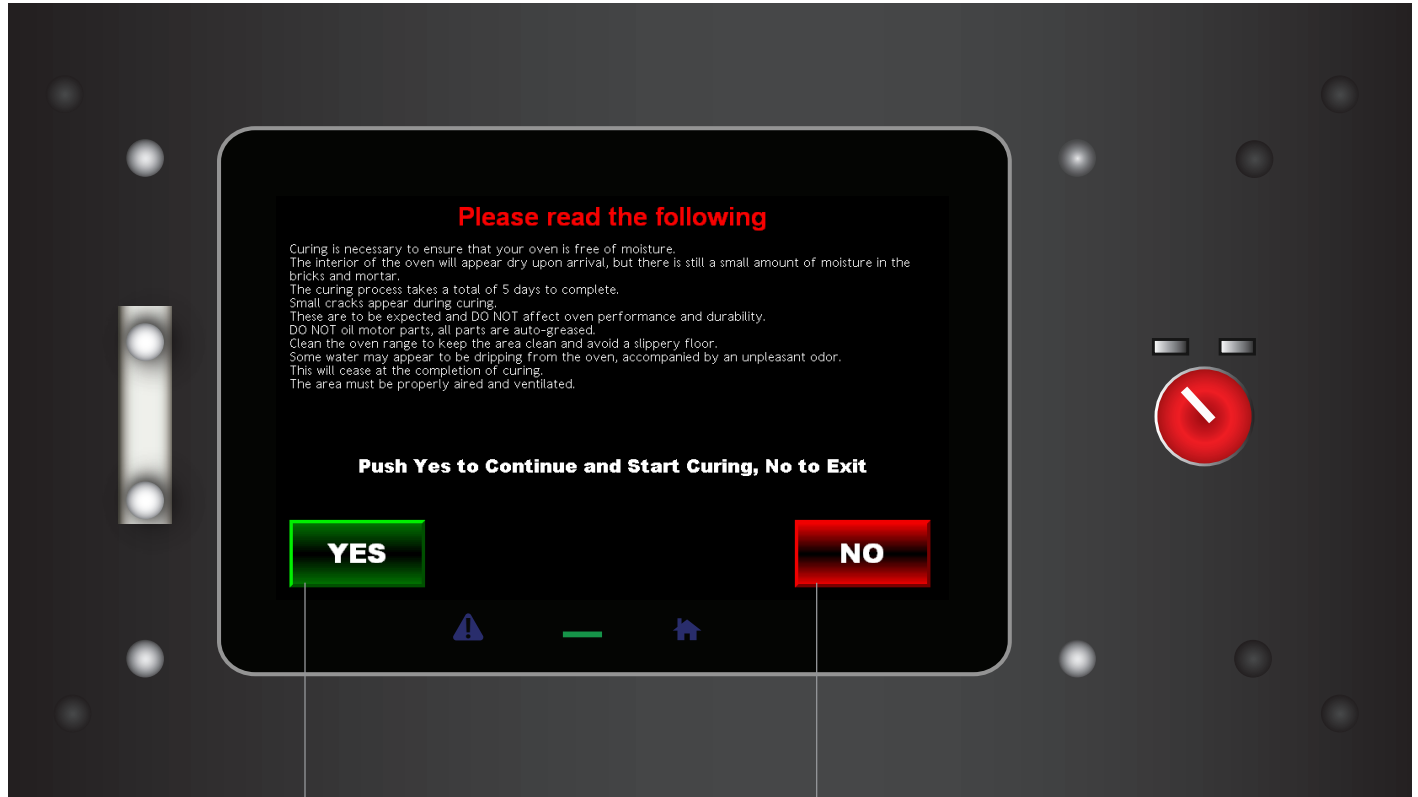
Please read the following

Curing is necessary to ensure that your oven is free of moisture.
The interior of the oven will appear dry upon arrival, but there is still a small amount of moisture in the bricks and mortar.
The curing process takes a total of 5 days to complete.
Small cracks appear during curing.
These are to be expected and DO NOT affect oven performance and durability.
DO NOT oil motor parts, all parts are auto-greased.
Clean the oven range to keep the area clean and avoid a slippery floor.
Some water may appear to be dripping from the oven, accompanied by an unpleasant odor.
This will cease at the completion of curing.
The area must be properly aired and ventilated.

Push Yes to Continue and Start Curing, No to Exit

YES

NO